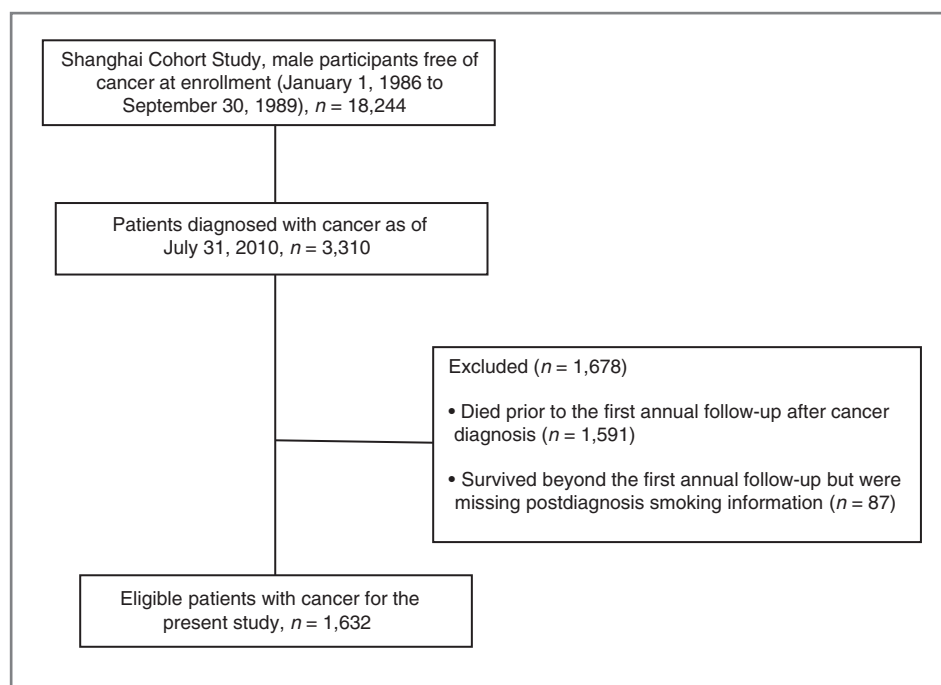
Shanghai Cohort Study, male participants free of cancer at enrollment (January 1, 1986 to September 30, 1989), $n = 18,244$

Patients diagnosed with cancer as of July 31, 2010, $n = 3,310$

Excluded ($n = 1,678$)

• Died prior to the first annual follow-up after cancer diagnosis ($n = 1,591$)

• Survived beyond the first annual follow-up but were missing postdiagnosis smoking information ($n = 87$)

Eligible patients with cancer for the present study, $n = 1,632$